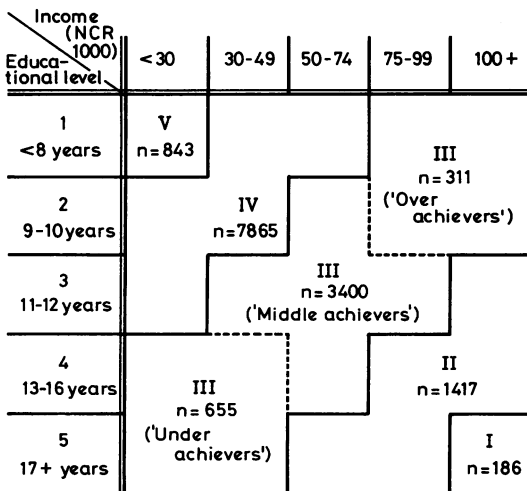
| Income (NCR 1000) / Educational level | <30 | 30-49 | 50-74 | 75-99 | 100+ |
|---|---|---|---|---|---|
| 1 <8 years | V n=843 | | | III n=311 ('Over achievers') | |
| 2 9-10 years | | IV n=7865 | | | |
| 3 11-12 years | | | III n=3400 ('Middle achievers') | | |
| 4 13-16 years | III n=655 ('Under achievers') | | | II n=1417 | |
| 5 17+ years | | | | | I n=186 |